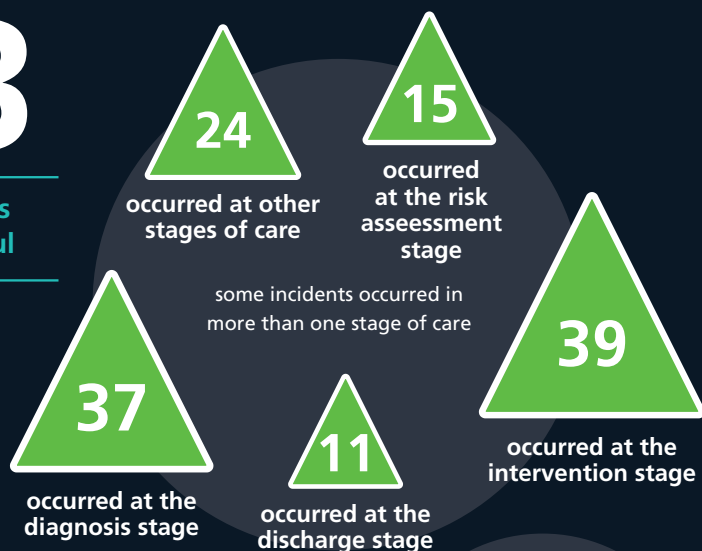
3

s
ul

24
occurred at other stages of care

15
occurred at the risk asseessment stage

some incidents occurred in more than one stage of care

37
occurred at the diagnosis stage

11
occurred at the discharge stage

39
occurred at the intervention stage